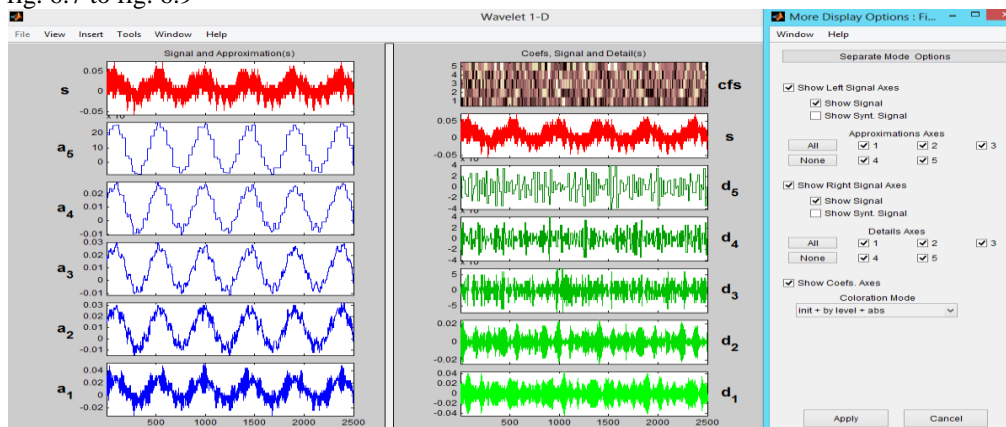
fig. 6.7 to fig. 6.9

Wavelet 1-D

File View Insert Tools Window Help

Signal and Approximation(s)

s
0.05
0
-0.05

$x 10^{-3}$

$a_5$
20
10
0

$a_4$
0.02
0.01
0
-0.01

$a_3$
0.02
0.01
0
-0.01

$a_2$
0.03
0.02
0.01
0
-0.01

$a_1$
0.04
0.02
0
-0.02

500 1000 1500 2000 2500

Coefs, Signal and Detail(s)

cfs
5
4
3
2
1

s
0.05
0
-0.05

$x 10^{-3}$

$d_5$
4
2
0
-2
-4

$x 10^{-3}$

$d_4$
4
2
0
-2
-4

$x 10^{-3}$

$d_3$
5
0
-5

$d_2$
0.02
0
-0.02

$d_1$
0.04
0.02
0
-0.02
-0.04

500 1000 1500 2000 2500

More Display Options : Fi...

Window Help

Separate Mode Options

Show Left Signal Axes
Show Signal
Show Synt. Signal

Approximations Axes
All 1 2 3
None 4 5

Show Right Signal Axes
Show Signal
Show Synt. Signal

Details Axes
All 1 2 3
None 4 5

Show Coefs. Axes

Coloration Mode
init + by level + abs

Apply Cancel